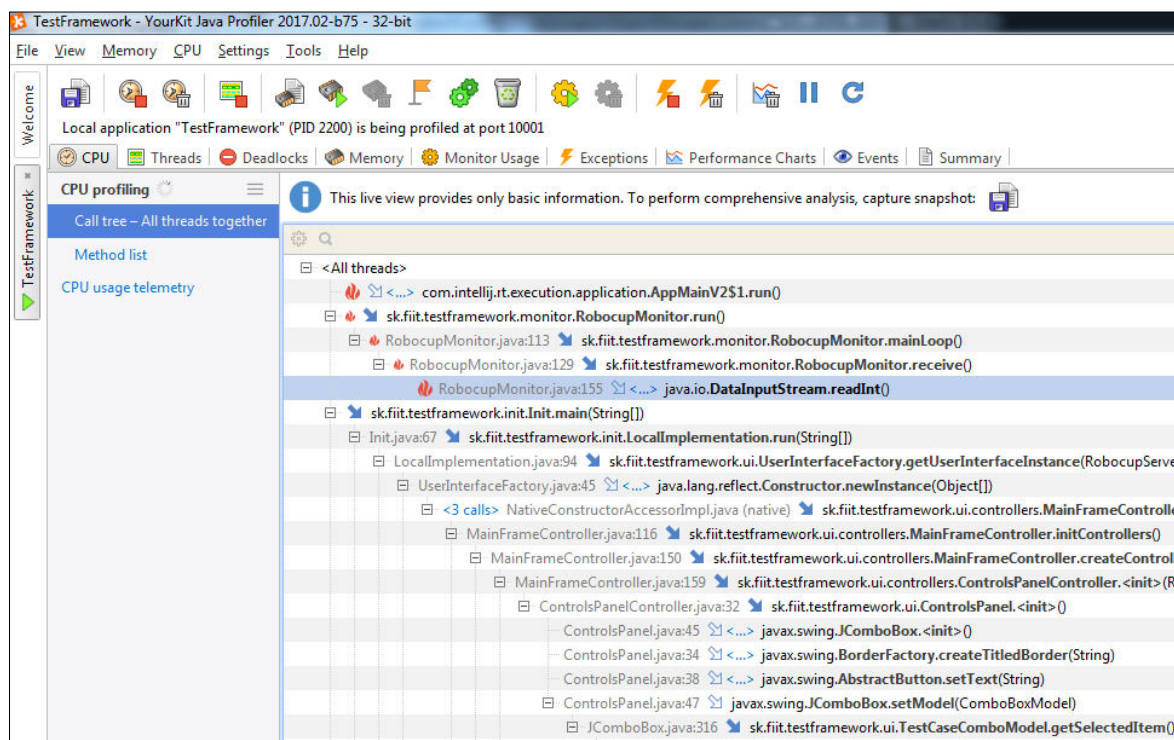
TestFramework - YourKit Java Profiler 2017.02-b75 - 32-bit

File View Memory CPU Settings Tools Help

Welcome

TestFramework

Local application "TestFramework" (PID 2200) is being profiled at port 10001

CPU | Threads | Deadlocks | Memory | Monitor Usage | Exceptions | Performance Charts | Events | Summary

CPU profiling

Call tree – All threads together

Method list

CPU usage telemetry

This live view provides only basic information. To perform comprehensive analysis, capture snapshot:

<All threads>
<...> com.intellij.rt.execution.application.AppMainV2$1.run()
sk.fiit.testframework.monitor.RobocupMonitor.run()
RobocupMonitor.java:113 sk.fiit.testframework.monitor.RobocupMonitor.mainLoop()
RobocupMonitor.java:129 sk.fiit.testframework.monitor.RobocupMonitor.receive()
RobocupMonitor.java:155 <...> java.io.DataInputStream.readInt()
sk.fiit.testframework.init.Init.main(String[])
Init.java:67 sk.fiit.testframework.init.LocalImplementation.run(String[])
LocalImplementation.java:94 sk.fiit.testframework.ui.UserInterfaceFactory.getUserInterfaceInstance(RobocupServe
UserInterfaceFactory.java:45 <...> java.lang.reflect.Constructor.newInstance(Object[])
<3 calls> NativeConstructorAccessorImpl.java (native) sk.fiit.testframework.ui.controllers.MainFrameControlle
MainFrameController.java:116 sk.fiit.testframework.ui.controllers.MainFrameController.initControllers()
MainFrameController.java:150 sk.fiit.testframework.ui.controllers.MainFrameController.createControl
MainFrameController.java:159 sk.fiit.testframework.ui.controllers.ControlsPanelController.<init>(R
ControlsPanelController.java:32 sk.fiit.testframework.ui.ControlsPanel.<init>()
ControlsPanel.java:45 <...> javax.swing.JComboBox.<init>()
ControlsPanel.java:34 <...> javax.swing.BorderFactory.createTitledBorder(String)
ControlsPanel.java:38 <...> javax.swing.AbstractButton.setText(String)
ControlsPanel.java:47 javax.swing.JComboBox.setModel(ComboBoxModel)
JComboBox.java:316 sk.fiit.testframework.ui.TestCaseComboModel.getSelectedItem()